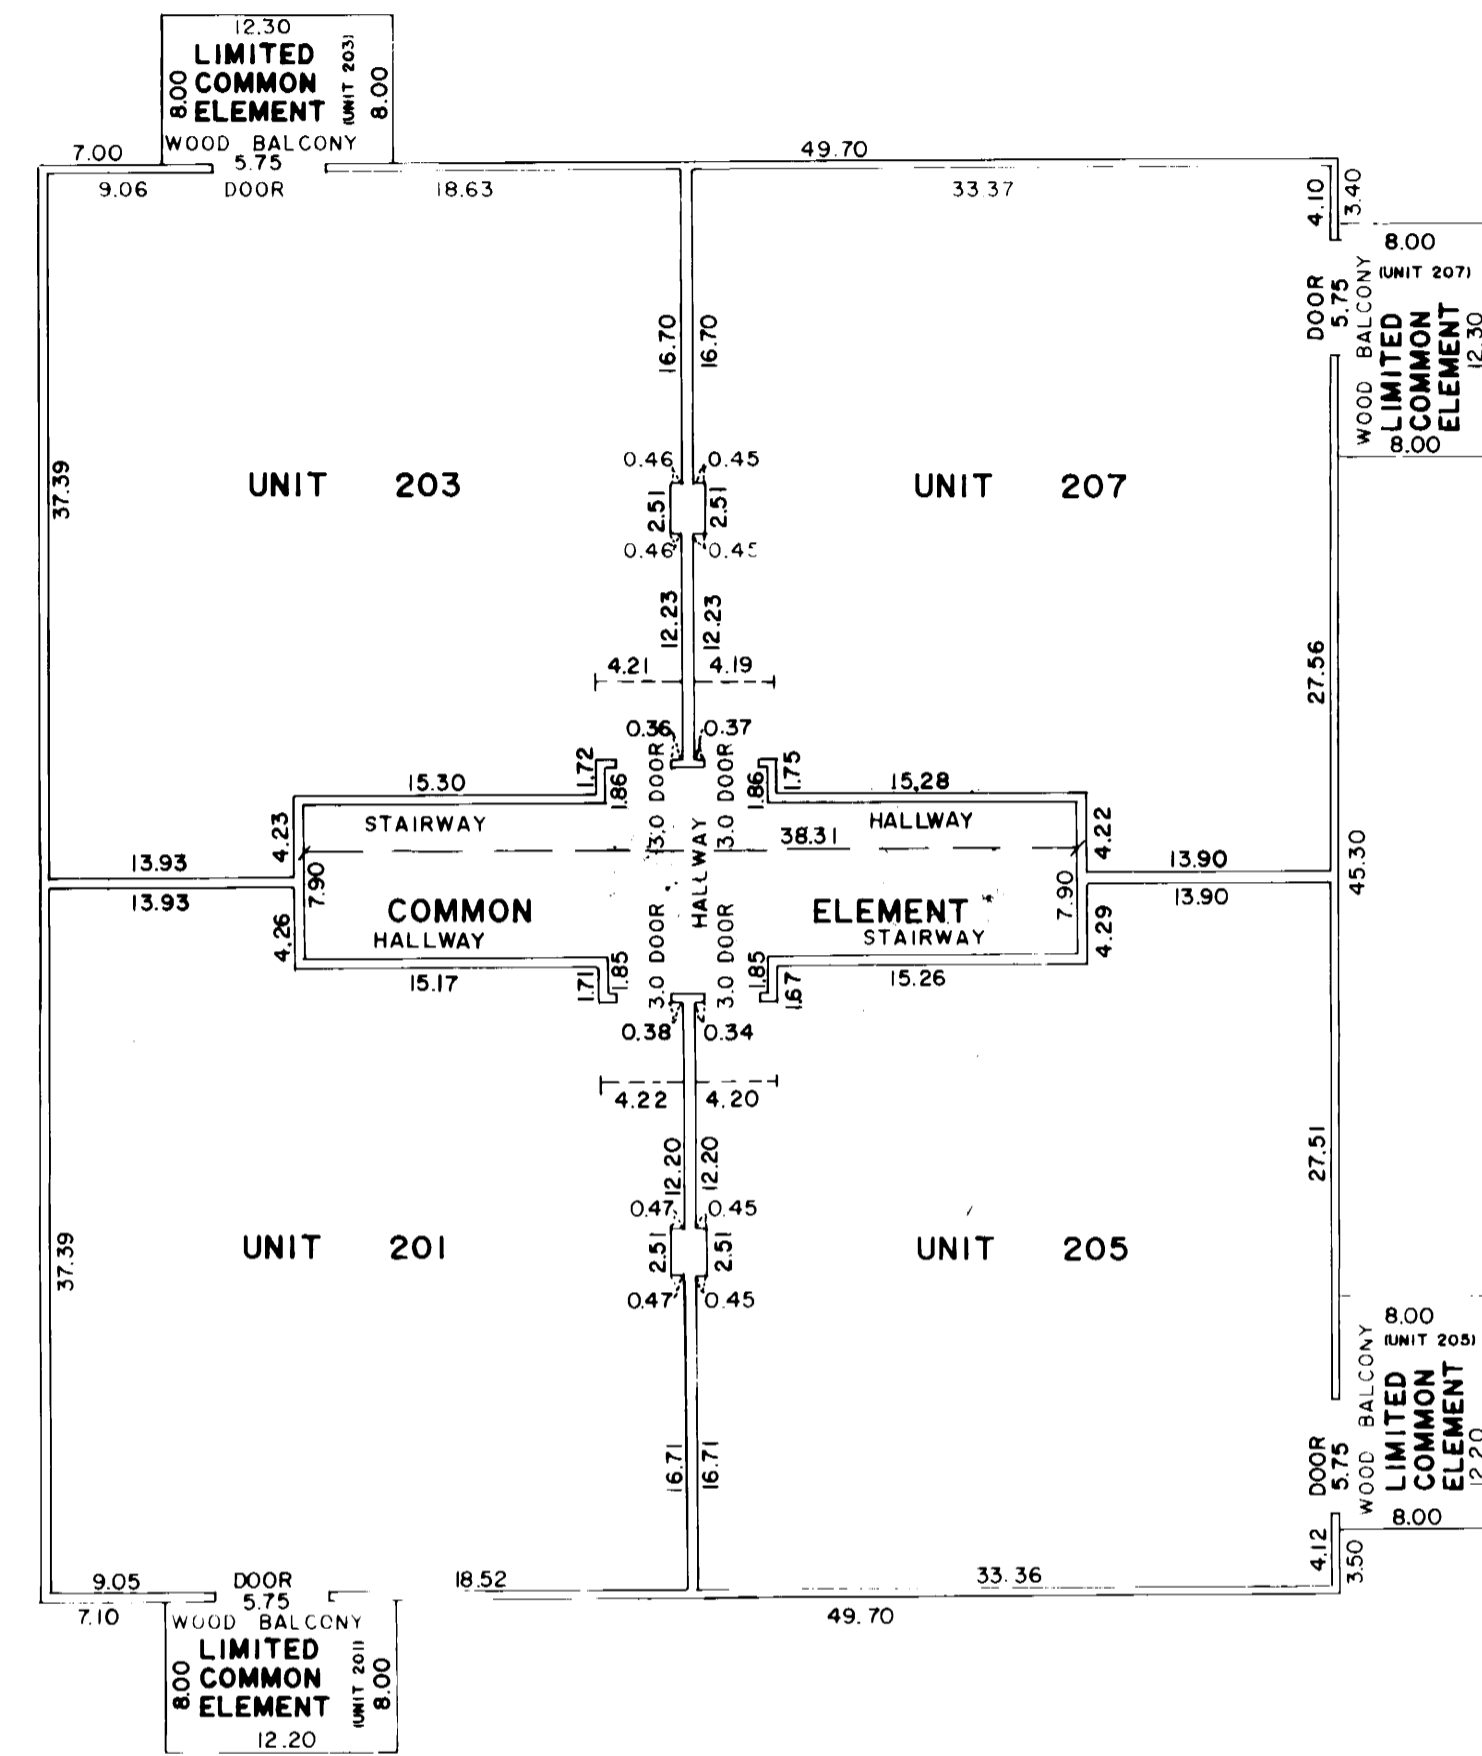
12.30
LIMITED COMMON ELEMENT (UNIT 203)
8.00 8.00
WOOD BALCONY
7.00
5.75
DOOR
9.06
18.63
49.70
33.37
4.10
3.40
8.00
(UNIT 207)
DOOR 5.75
WOOD BALCONY
LIMITED COMMON ELEMENT
12.30
8.00
16.70 16.70
37.39
UNIT 203
UNIT 207
0.46 0.45
2.51 2.51
0.46 0.45
12.23 12.23
4.21 4.19
27.56
0.36 0.37
1.72 1.86 DOOR DOOR 1.86 1.75
15.30
15.28
STAIRWAY
3.0 3.0
HALLWAY
4.23
4.22
38.31
13.93
13.90
45.30
7.90
COMMON
HALLWAY
ELEMENT
STAIRWAY
7.90
13.93
13.90
4.26
4.29
15.17
15.26
1.71 1.85 DOOR 3.0 DOOR 3.0 1.85 1.67
0.38 0.34
4.22 4.20
12.20 12.20
27.51
0.47 0.45
UNIT 201
2.51 2.51
UNIT 205
0.47 0.45
8.00
(UNIT 205)
37.39
DOOR 5.75
WOOD BALCONY
LIMITED COMMON ELEMENT
12.20
8.00
16.71 16.71
4.12
3.50
9.05
DOOR
5.75
18.52
33.36
7.10
WOOD BALCONY
49.70
LIMITED COMMON ELEMENT (UNIT 201)
8.00 8.00
12.20